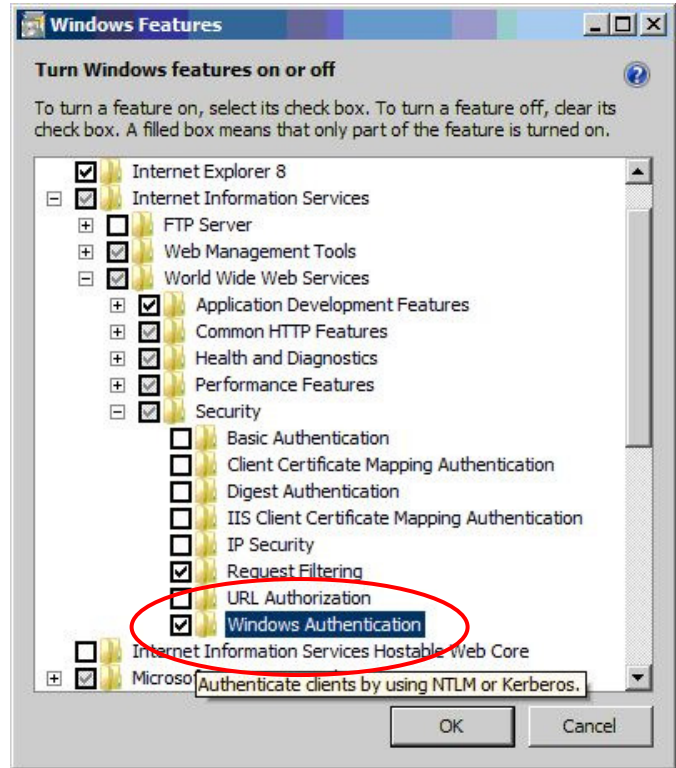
Windows Features

Turn Windows features on or off

To turn a feature on, select its check box. To turn a feature off, clear its check box. A filled box means that only part of the feature is turned on.

Internet Explorer 8
Internet Information Services
FTP Server
Web Management Tools
World Wide Web Services
Application Development Features
Common HTTP Features
Health and Diagnostics
Performance Features
Security
Basic Authentication
Client Certificate Mapping Authentication
Digest Authentication
IIS Client Certificate Mapping Authentication
IP Security
Request Filtering
URL Authorization
Windows Authentication
Internet Information Services Hostable Web Core
Microso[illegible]
Authenticate clients by using NTLM or Kerberos.

OK
Cancel